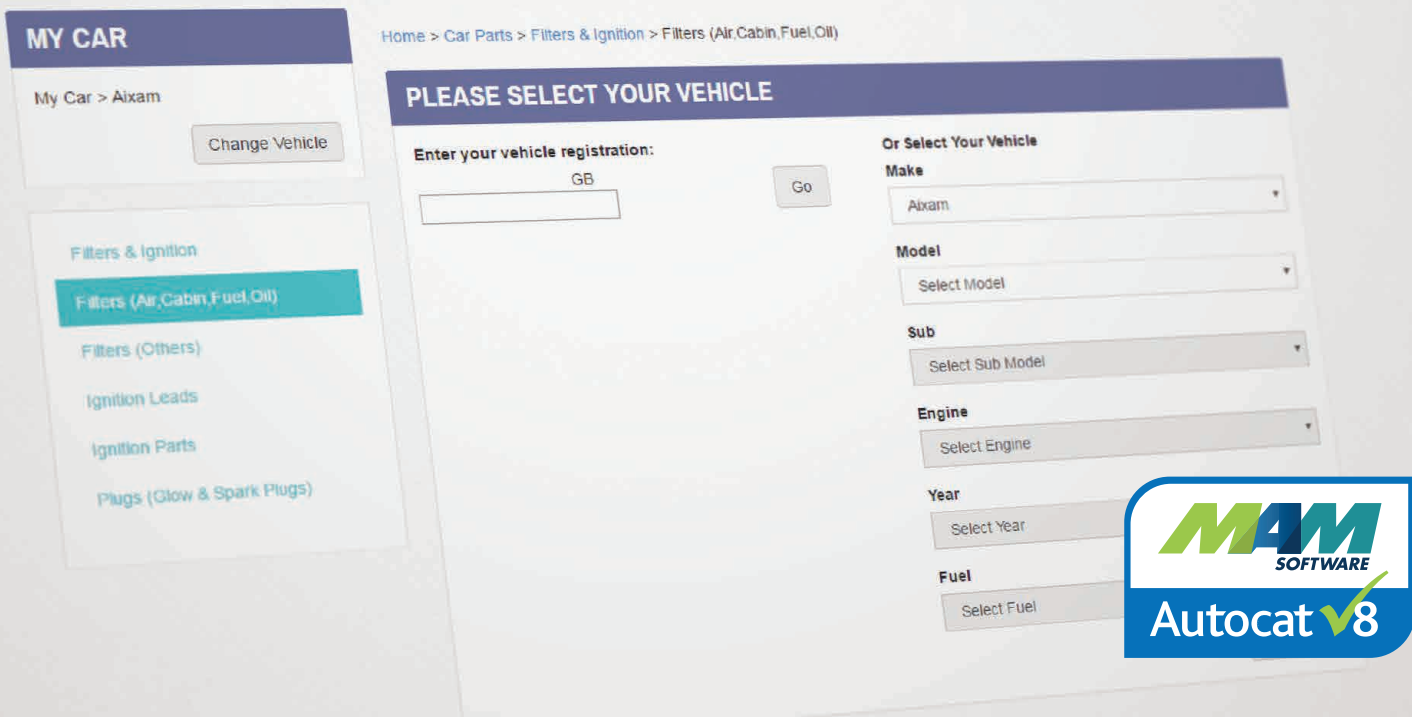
MY CAR

My Car > Aixam

Change Vehicle

Filters & Ignition

Filters (Air,Cabin,Fuel,Oil)

Filters (Others)

Ignition Leads

Ignition Parts

Plugs (Glow & Spark Plugs)

Home > Car Parts > Filters & Ignition > Filters (Air,Cabin,Fuel,Oil)

PLEASE SELECT YOUR VEHICLE

Enter your vehicle registration:

GB

Go

Or Select Your Vehicle

Make

Aixam

Model

Select Model

Sub

Select Sub Model

Engine

Select Engine

Year

Select Year

Fuel

Select Fuel

MAM SOFTWARE

Autocat V8